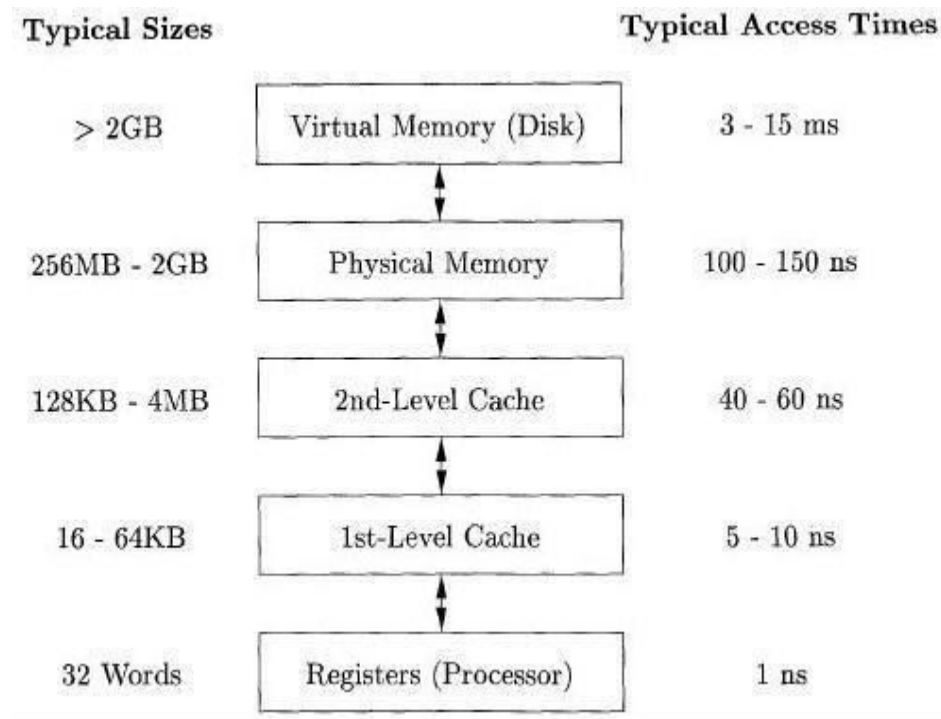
Typical Sizes

Typical Access Times

> 2GB

Virtual Memory (Disk)

3 - 15 ms

256MB - 2GB

Physical Memory

100 - 150 ns

128KB - 4MB

2nd-Level Cache

40 - 60 ns

16 - 64KB

1st-Level Cache

5 - 10 ns

32 Words

Registers (Processor)

1 ns